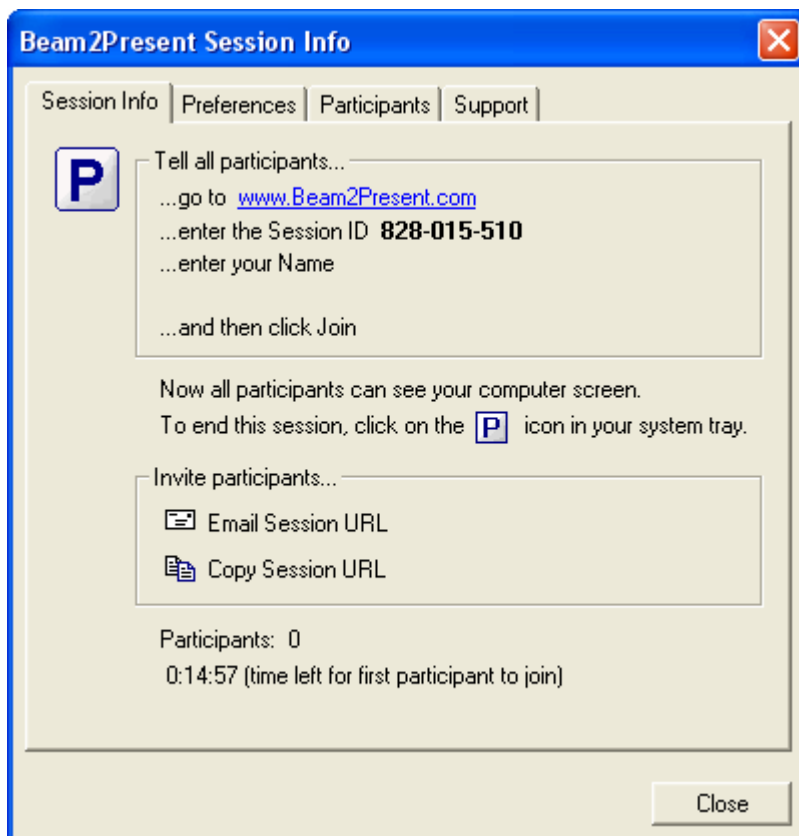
Beam2Present Session Info

Session Info | Preferences | Participants | Support

P

Tell all participants...
...go to www.Beam2Present.com
...enter the Session ID **828-015-510**
...enter your Name

...and then click Join

Now all participants can see your computer screen.
To end this session, click on the P icon in your system tray.

Invite participants...
Email Session URL
Copy Session URL

Participants: 0
0:14:57 (time left for first participant to join)

Close